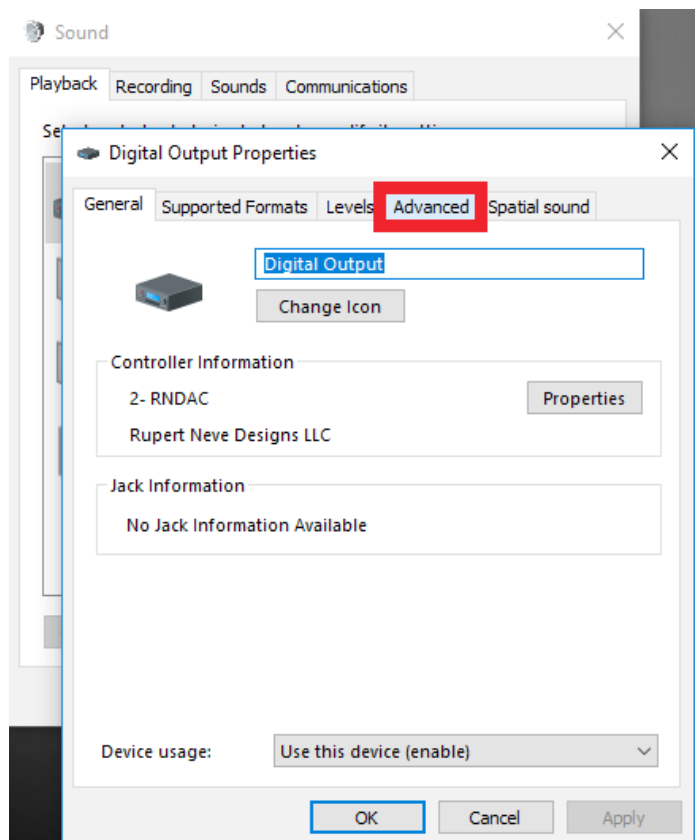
Sound

Playback Recording Sounds Communications

Se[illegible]

Digital Output Properties

General Supported Formats Levels Advanced Spatial sound

Digital Output

Change Icon

Controller Information

2- RNDAC

Properties

Rupert Neve Designs LLC

Jack Information

No Jack Information Available

Device usage: Use this device (enable)

OK Cancel Apply